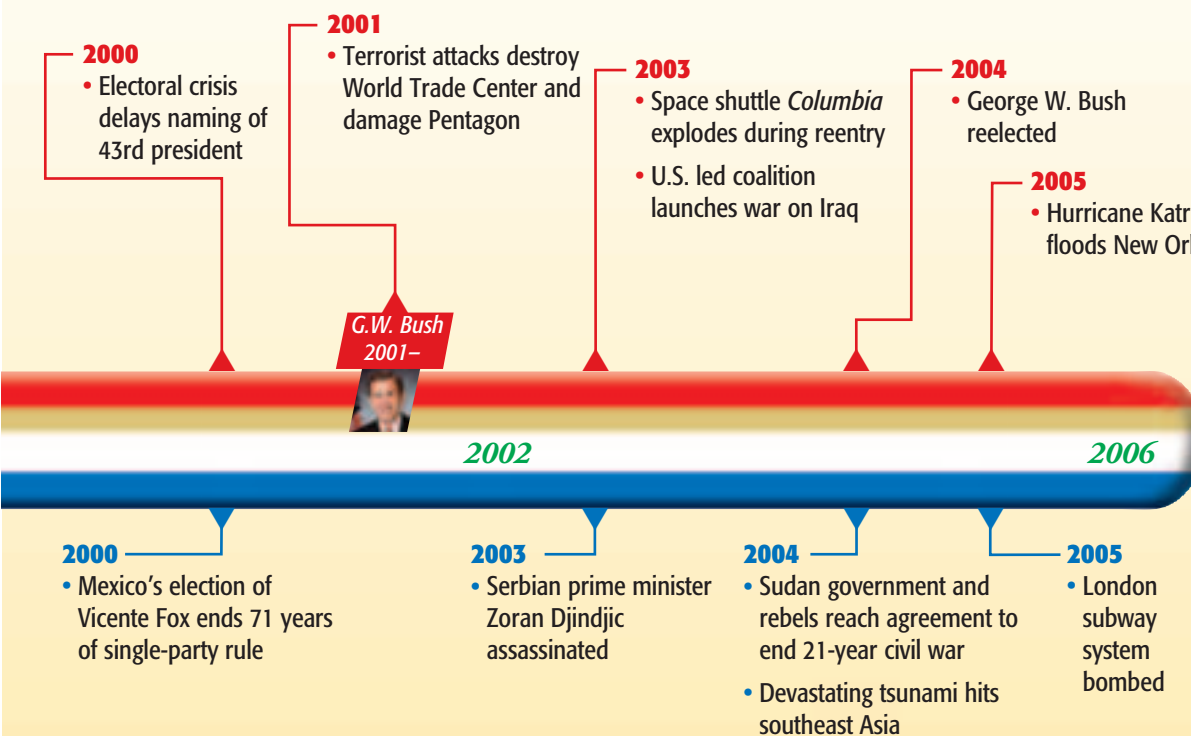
2000
• Electoral crisis delays naming of 43rd president

2001
• Terrorist attacks destroy World Trade Center and damage Pentagon

2003
• Space shuttle *Columbia* explodes during reentry
• U.S. led coalition launches war on Iraq

2004
• George W. Bush reelected

2005
• Hurricane Katr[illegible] floods New Or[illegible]

G.W. Bush 2001–

2002

2006

2000
• Mexico's election of Vicente Fox ends 71 years of single-party rule

2003
• Serbian prime minister Zoran Djindjic assassinated

2004
• Sudan government and rebels reach agreement to end 21-year civil war
• Devastating tsunami hits southeast Asia

2005
• London subway system bombed